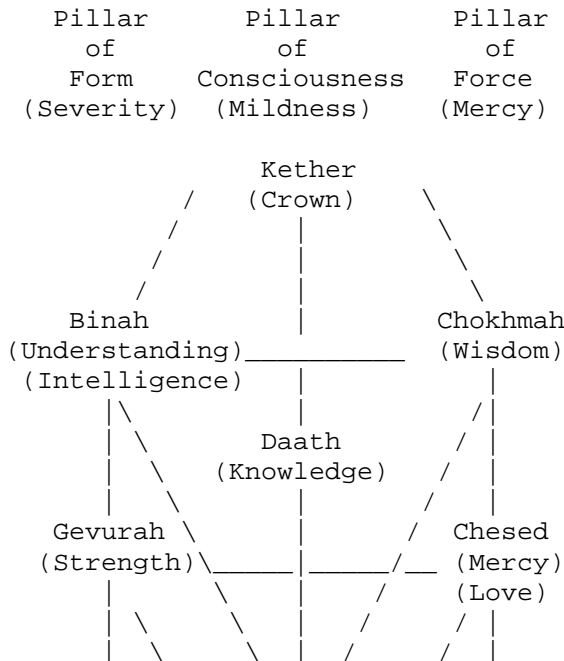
Pillar of Form (Severity)

Pillar of Consciousness (Mildness)

Pillar of Force (Mercy)

Kether (Crown)

Binah (Understanding) (Intelligence)

Chokhmah (Wisdom)

Daath (Knowledge)

Gevurah (Strength)

Chesed (Mercy) (Love)